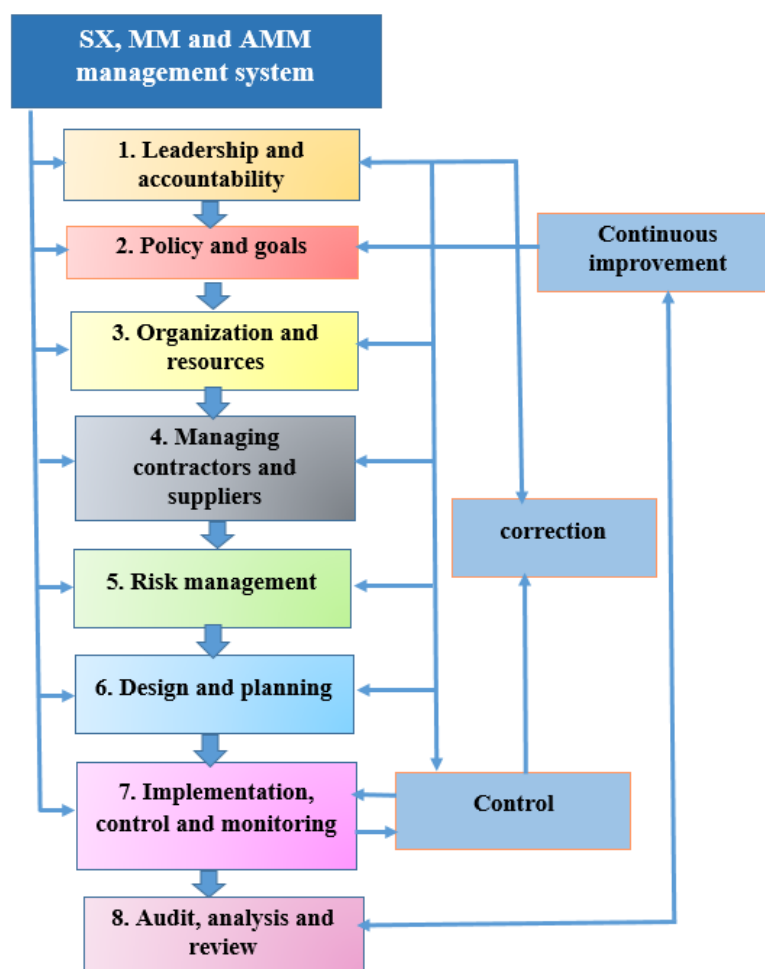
SX, MM and AMM management system

1. Leadership and accountability

2. Policy and goals

3. Organization and resources

4. Managing contractors and suppliers

5. Risk management

6. Design and planning

7. Implementation, control and monitoring

8. Audit, analysis and review

Continuous improvement

correction

Control